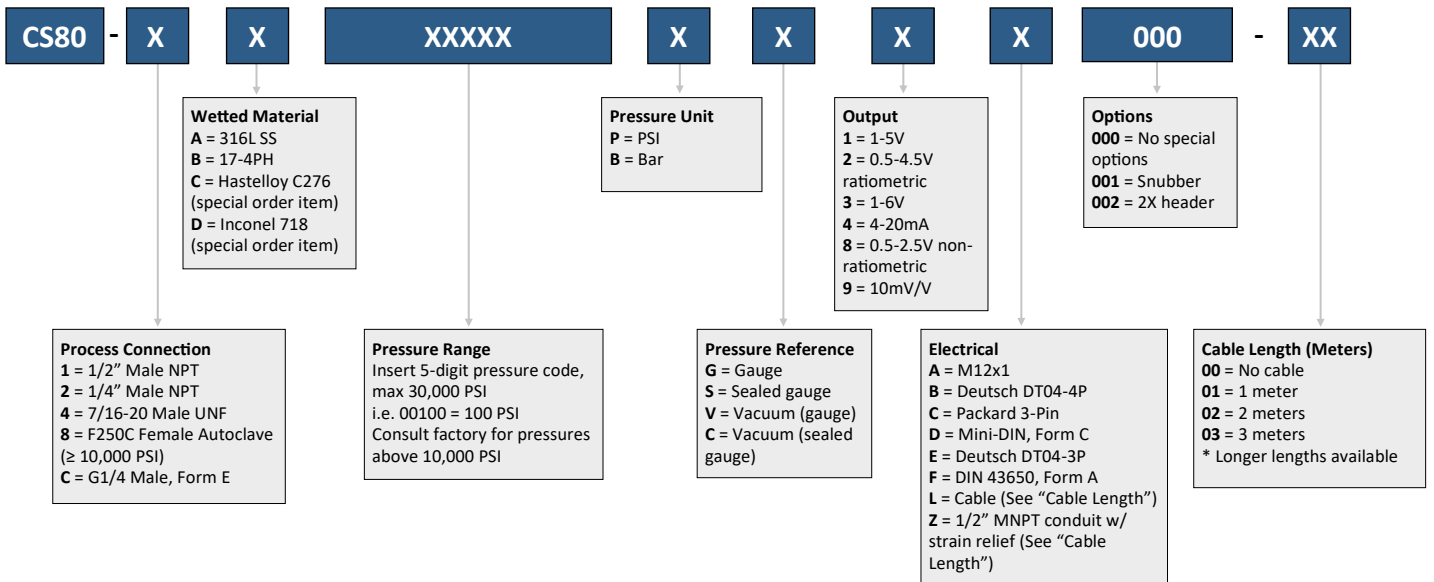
CS80 - X X XXXXX X X X X 000 - XX

Wetted Material
A = 316L SS
B = 17-4PH
C = Hastelloy C276 (special order item)
D = Inconel 718 (special order item)

Pressure Unit
P = PSI
B = Bar

Output
1 = 1-5V
2 = 0.5-4.5V ratiometric
3 = 1-6V
4 = 4-20mA
8 = 0.5-2.5V non-ratiometric
9 = 10mV/V

Options
000 = No special options
001 = Snubber
002 = 2X header

Process Connection
1 = 1/2" Male NPT
2 = 1/4" Male NPT
4 = 7/16-20 Male UNF
8 = F250C Female Autoclave ($\geq$ 10,000 PSI)
C = G1/4 Male, Form E

Pressure Range
Insert 5-digit pressure code, max 30,000 PSI
i.e. 00100 = 100 PSI
Consult factory for pressures above 10,000 PSI

Pressure Reference
G = Gauge
S = Sealed gauge
V = Vacuum (gauge)
C = Vacuum (sealed gauge)

Electrical
A = M12x1
B = Deutsch DT04-4P
C = Packard 3-Pin
D = Mini-DIN, Form C
E = Deutsch DT04-3P
F = DIN 43650, Form A
L = Cable (See "Cable Length")
Z = 1/2" MNPT conduit w/ strain relief (See "Cable Length")

Cable Length (Meters)
00 = No cable
01 = 1 meter
02 = 2 meters
03 = 3 meters
* Longer lengths available